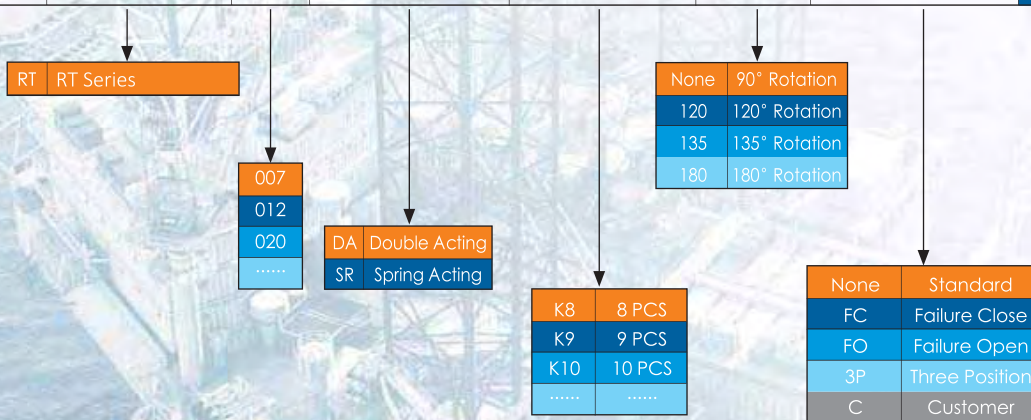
| RT | RT Series |
|---|---|

| 007 |
|---|
| 012 |
| 020 |
| ...... |

| DA | Double Acting |
|---|---|
| SR | Spring Acting |

| K8 | 8 PCS |
|---|---|
| K9 | 9 PCS |
| K10 | 10 PCS |
| ...... | ...... |

| None | 90° Rotation |
|---|---|
| 120 | 120° Rotation |
| 135 | 135° Rotation |
| 180 | 180° Rotation |

| None | Standard |
|---|---|
| FC | Failure Close |
| FO | Failure Open |
| 3P | Three Position |
| C | Customer |